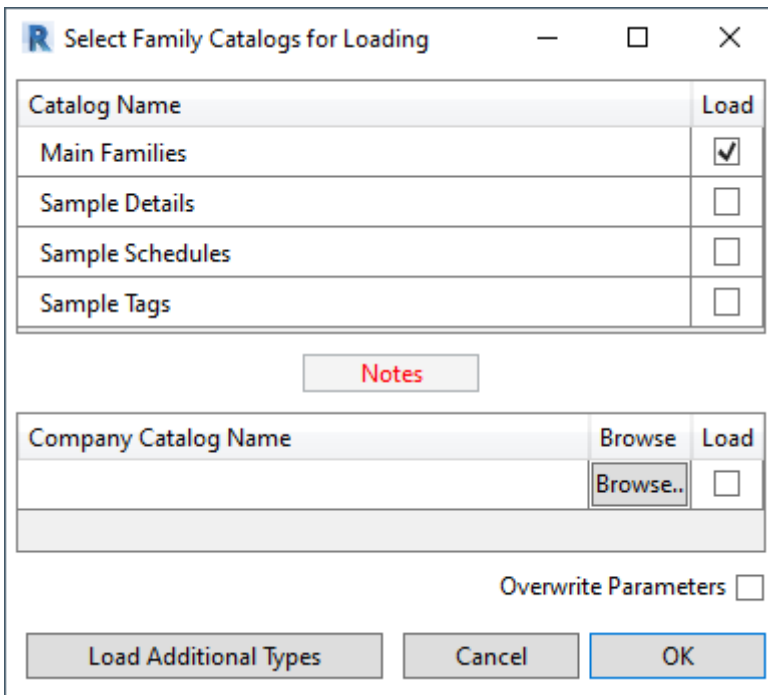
R Select Family Catalogs for Loading

| Catalog Name | Load |
|---|---|
| Main Families | ✓ |
| Sample Details | |
| Sample Schedules | |
| Sample Tags | |

Notes

| Company Catalog Name | Browse | Load |
|---|---|---|
| | Browse.. | |

Overwrite Parameters

Load Additional Types

Cancel

OK